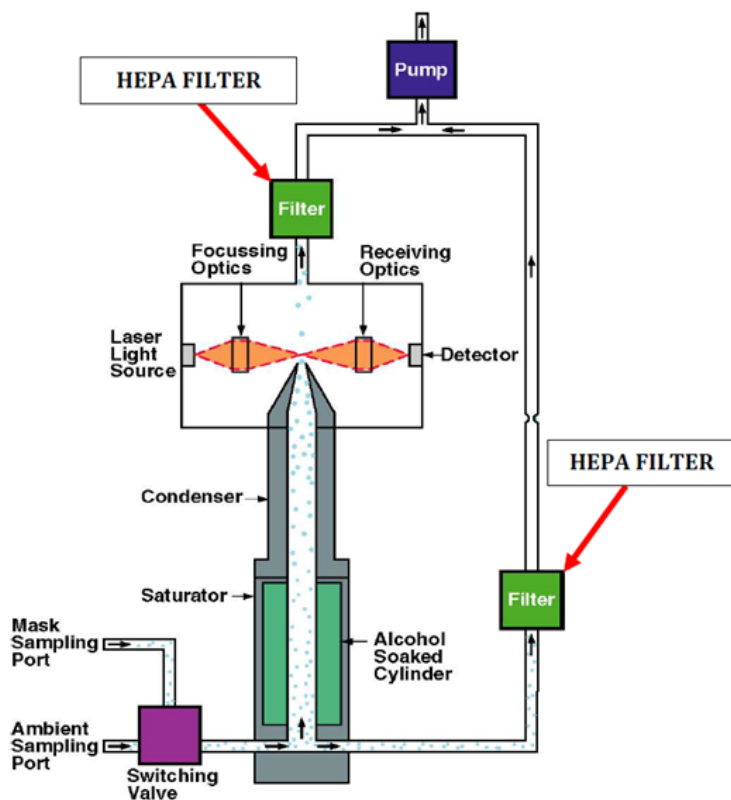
HEPA FILTER

Pump

Filter

Focussing Optics

Receiving Optics

Laser Light Source

Detector

Condenser

HEPA FILTER

Saturator

Filter

Mask Sampling Port

Alcohol Soaked Cylinder

Ambient Sampling Port

Switching Valve